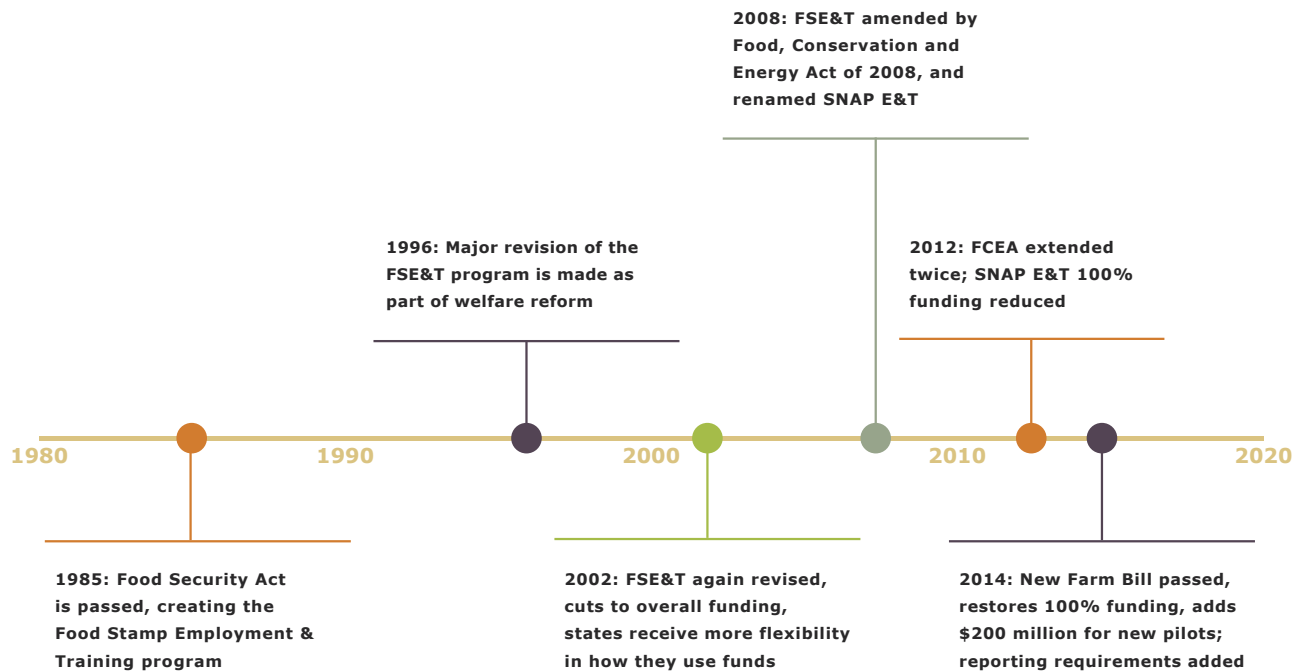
2008: FSE&T amended by Food, Conservation and Energy Act of 2008, and renamed SNAP E&T

1996: Major revision of the FSE&T program is made as part of welfare reform

2012: FCEA extended twice; SNAP E&T 100% funding reduced

1980

1990

2000

2010

2020

1985: Food Security Act is passed, creating the Food Stamp Employment & Training program

2002: FSE&T again revised, cuts to overall funding, states receive more flexibility in how they use funds

2014: New Farm Bill passed, restores 100% funding, adds $200 million for new pilots; reporting requirements added